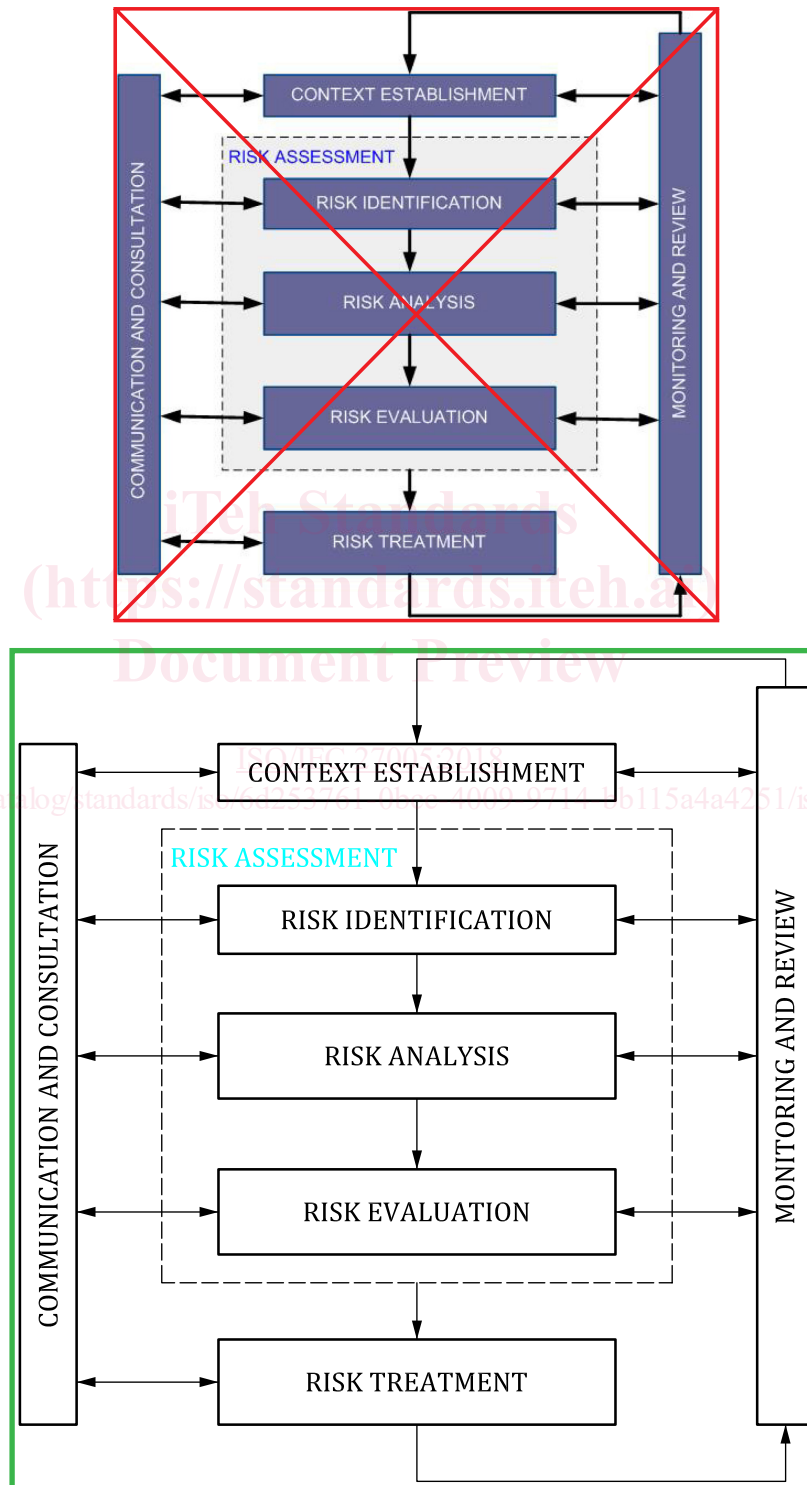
COMMUNICATION AND CONSULTATION

CONTEXT ESTABLISHMENT

RISK ASSESSMENT

RISK IDENTIFICATION

RISK ANALYSIS

RISK EVALUATION

RISK TREATMENT

MONITORING AND REVIEW

iTeh Standards
(https://standards.iteh.ai)
Document Preview

ISO/IEC 27005:2018
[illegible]talog/standards/iso/6d253761-0bee-4009-9714-bb115a4a4251/is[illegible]

COMMUNICATION AND CONSULTATION

CONTEXT ESTABLISHMENT

RISK ASSESSMENT

RISK IDENTIFICATION

RISK ANALYSIS

RISK EVALUATION

RISK TREATMENT

MONITORING AND REVIEW